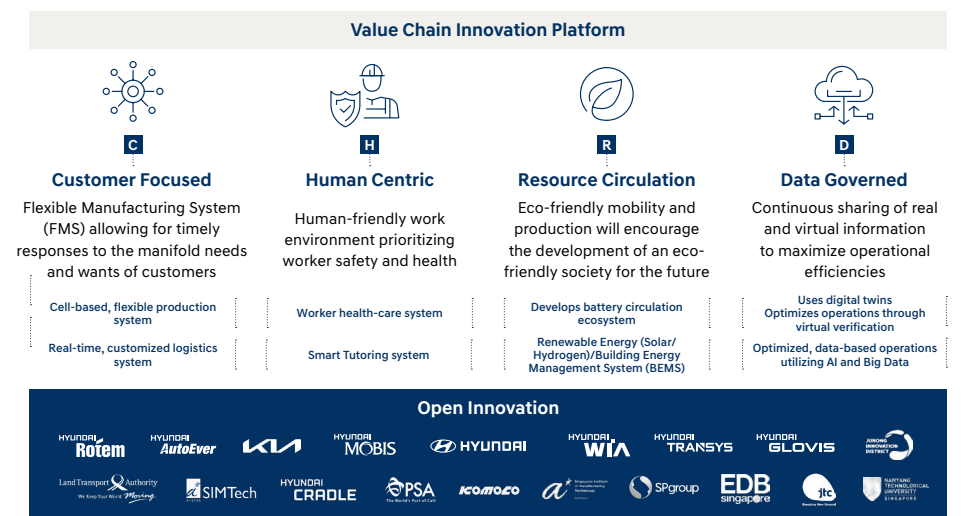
Value Chain Innovation Platform

C

Customer Focused

Flexible Manufacturing System (FMS) allowing for timely responses to the manifold needs and wants of customers

Cell-based, flexible production system

Real-time, customized logistics system

H

Human Centric

Human-friendly work environment prioritizing worker safety and health

Worker health-care system

Smart Tutoring system

R

Resource Circulation

Eco-friendly mobility and production will encourage the development of an eco-friendly society for the future

Develops battery circulation ecosystem

Renewable Energy (Solar/ Hydrogen)/Building Energy Management System (BEMS)

D

Data Governed

Continuous sharing of real and virtual information to maximize operational efficiencies

Uses digital twins Optimizes operations through virtual verification

Optimized, data-based operations utilizing AI and Big Data

Open Innovation

HYUNDAI Rotem HYUNDAI AutoEver KIA HYUNDAI MOBIS HYUNDAI HYUNDAI WIA HYUNDAI TRANSYS HYUNDAI GLOVIS JURONG INNOVATION DISTRICT

Land Transport Authority We Keep Your World Moving SIMTech HYUNDAI CRADLE PSA The World's Port of Call KOMOCO Singapore Institute of Manufacturing Technology SPgroup EDB Singapore jtc NANYANG TECHNOLOGICAL UNIVERSITY SINGAPORE